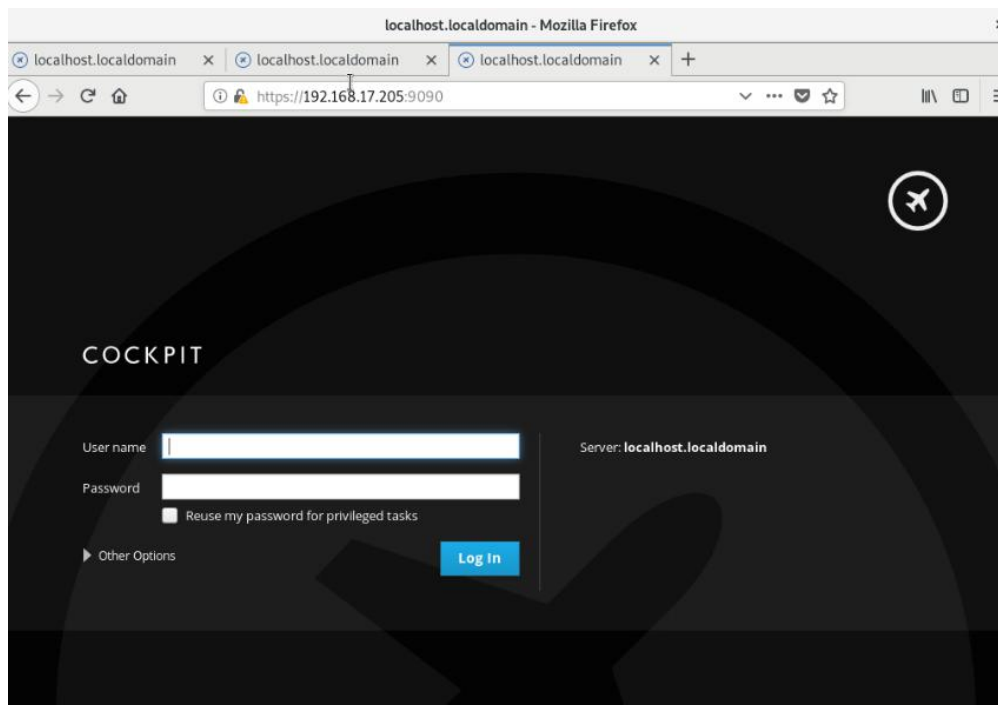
localhost.localdomain - Mozilla Firefox

localhost.localdomain ×
localhost.localdomain ×
localhost.localdomain ×
+

https://192.168.17.205:9090

COCKPIT

User name
Password
Reuse my password for privileged tasks
Other Options
Log In

Server: localhost.localdomain